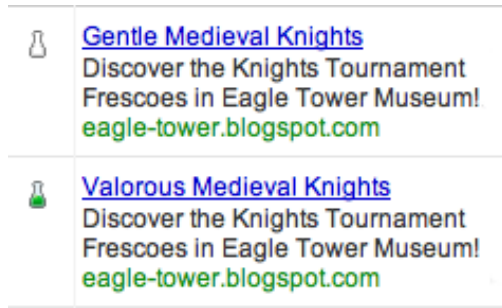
Gentle Medieval Knights
Discover the Knights Tournament Frescoes in Eagle Tower Museum!
eagle-tower.blogspot.com

Valorous Medieval Knights
Discover the Knights Tournament Frescoes in Eagle Tower Museum!
eagle-tower.blogspot.com